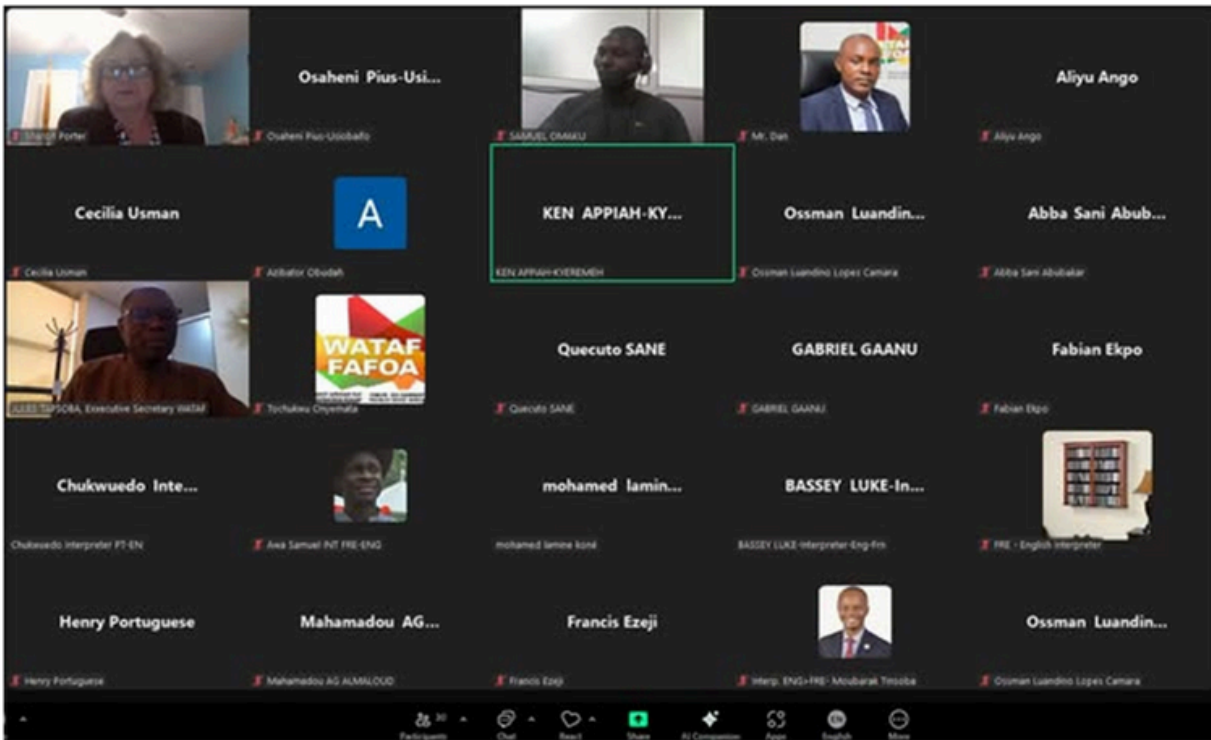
Sharon Porter
Osaheni Pius-Usi...
Osaheni Pius-Usiobaifo
SAMUEL OMAKU
Mr. Dan
Aliyu Ango
Aliyu Ango

Cecilia Usman
Cecilia Usman
A
Azibator Obudah
KEN APPIAH-KY...
KEN APPIAH-KYEREMEH
Ossman Luandin...
Ossman Luandino Lopes Camara
Abba Sani Abub...
Abba Sani Abubakar

JULES TAPSOBA, Executive Secretary WATAF
WATAF
FAFOA
Tochukwu Onyemata
Quecuto SANE
Quecuto SANE
GABRIEL GAANU
GABRIEL GAANU
Fabian Ekpo
Fabian Ekpo

Chukwuedo Inte...
Chukwuedo Interpreter PT-EN
Awa Samuel INT FRE-ENG
mohamed lamin...
mohamed lamine koné
BASSEY LUKE-In...
BASSEY LUKE-Interpreter-Eng-Frn
FRE - English Interpreter

Henry Portuguese
Henry Portuguese
Mahamadou AG...
Mahamadou AG ALMALOUD
Francis Ezeji
Francis Ezeji
Interp. ENG>FRE- Moubarak Tinsoba
Ossman Luandin...
Ossman Luandino Lopes Camara

30
Participants
Chat
React
Share
AI Companion
Apps
EN
English
More